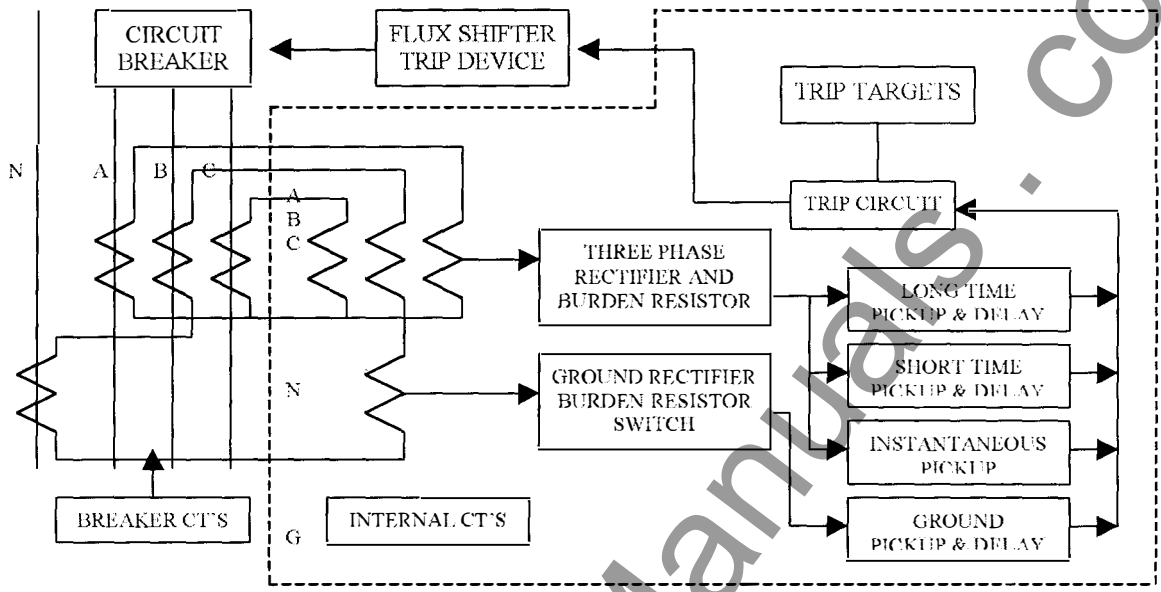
CIRCUIT BREAKER

FLUX SHIFTER TRIP DEVICE

TRIP TARGETS

N

A

B

C

A

B

C

TRIP CIRCUIT

THREE PHASE RECTIFIER AND BURDEN RESISTOR

LONG TIME PICKUP & DELAY

SHORT TIME PICKUP & DELAY

N

GROUND RECTIFIER BURDEN RESISTOR SWITCH

INSTANTANEOUS PICKUP

GROUND PICKUP & DELAY

BREAKER CT'S

INTERNAL CT'S

G

manuals.co